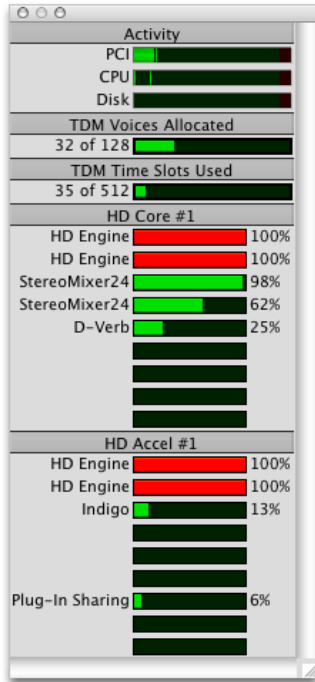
Activity

PCI

CPU

Disk

TDM Voices Allocated

32 of 128

TDM Time Slots Used

35 of 512

HD Core #1

HD Engine 100%

HD Engine 100%

StereoMixer24 98%

StereoMixer24 62%

D-Verb 25%

HD Accel #1

HD Engine 100%

HD Engine 100%

Indigo 13%

Plug-In Sharing 6%